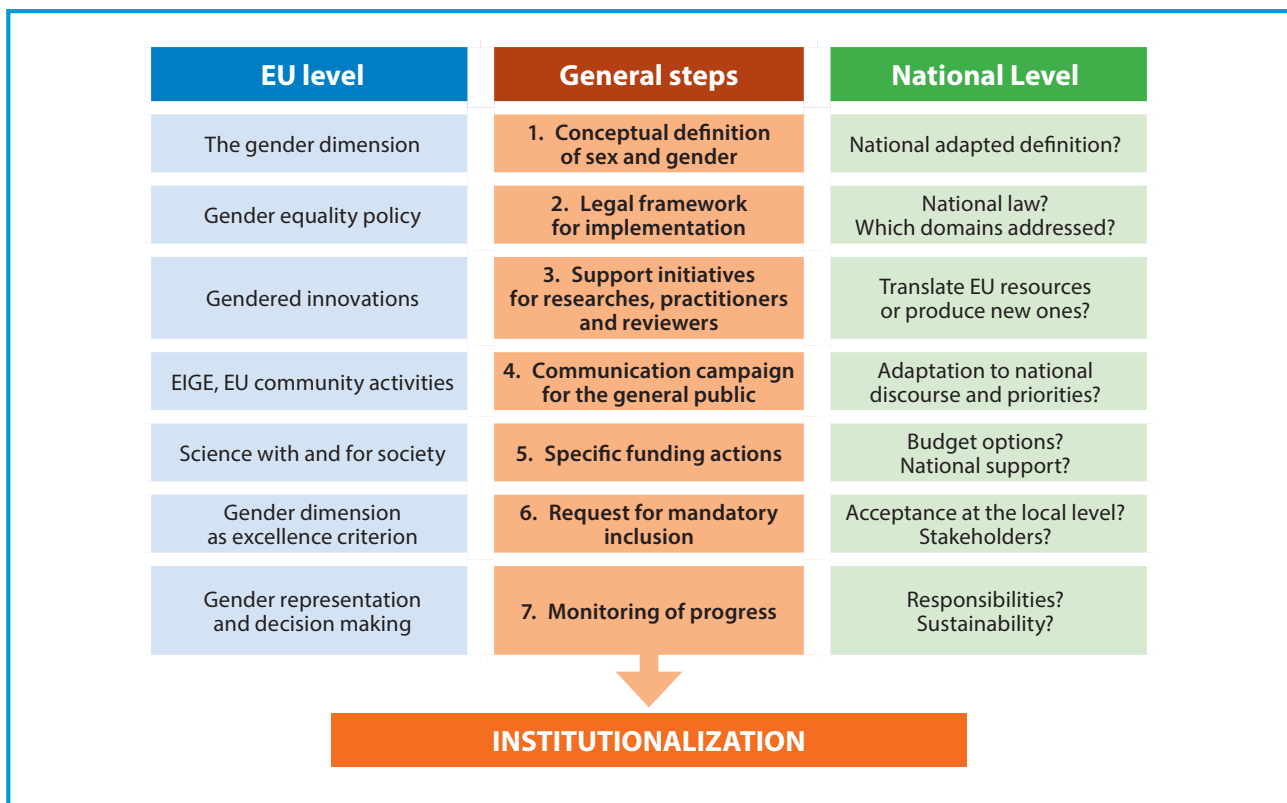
| EU level | General steps | National Level |
|---|---|---|
| The gender dimension | 1. Conceptual definition of sex and gender | National adapted definition? |
| Gender equality policy | 2. Legal framework for implementation | National law? Which domains addressed? |
| Gendered innovations | 3. Support initiatives for researches, practitioners and reviewers | Translate EU resources or produce new ones? |
| EIGE, EU community activities | 4. Communication campaign for the general public | Adaptation to national discourse and priorities? |
| Science with and for society | 5. Specific funding actions | Budget options? National support? |
| Gender dimension as excellence criterion | 6. Request for mandatory inclusion | Acceptance at the local level? Stakeholders? |
| Gender representation and decision making | 7. Monitoring of progress | Responsibilities? Sustainability? |

INSTITUTIONALIZATION